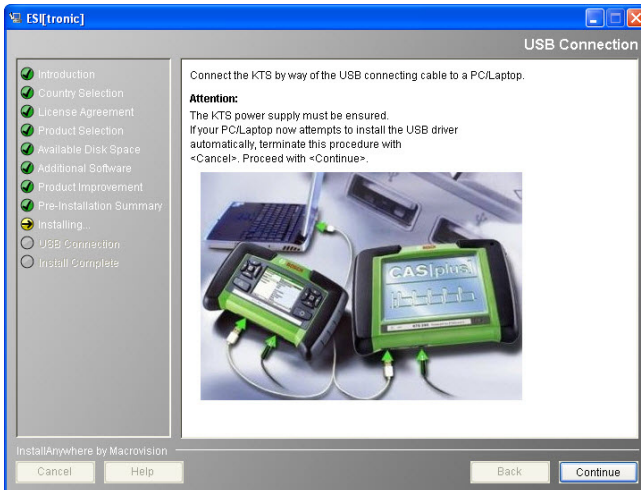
ESI[tronic]

USB Connection

Introduction
Country Selection
License Agreement
Product Selection
Available Disk Space
Additional Software
Product Improvement
Pre-Installation Summary
Installing...
USB Connection
Install Complete

Connect the KTS by way of the USB connecting cable to a PC/Laptop.

Attention:
The KTS power supply must be ensured.
If your PC/Laptop now attempts to install the USB driver automatically, terminate this procedure with <Cancel>. Proceed with <Continue>.

CAS[plus]

InstallAnywhere by Macrovision

Cancel
Help
Back
Continue